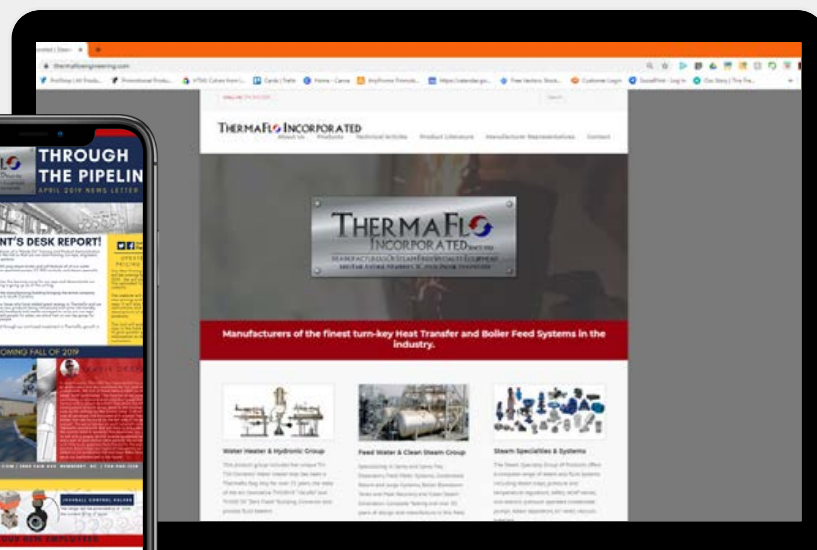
THROUGH THE PIPELIN
APRIL 2019 NEWS LETTER

NT'S DESK REPORT!

COMING FALL OF 2019

thermaflowengineering.com

THERMAFLO INCORPORATED
About Us Products Technical Articles Product Literature Manufacturer Representatives Contact

THERMAFLO
INCORPORATED

Manufacturers of the finest turn-key Heat Transfer and Boiler Feed Systems in the industry.

Water Heater & Hydronic Group

Feed Water & Clean Steam Group

Steam Specialties & Systems